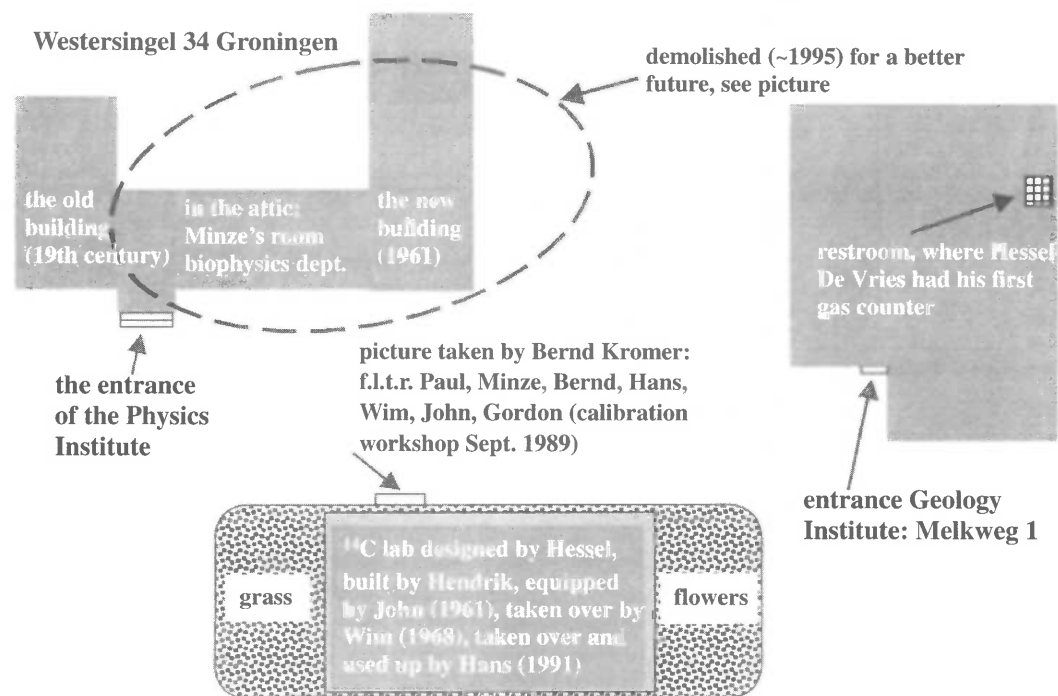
Westersingel 34 Groningen

demolished (~1995) for a better future, see picture

the old building (19th century)

in the attic: Minze's room biophysics dept.

the new building (1961)

restroom, where Hessel De Vries had his first gas counter

the entrance of the Physics Institute

picture taken by Bernd Kromer: f.l.t.r. Paul, Minze, Bernd, Hans, Wim, John, Gordon (calibration workshop Sept. 1989)

entrance Geology Institute: Melkweg 1

grass

$^{14}C$ lab designed by Hessel, built by Hendrik, equipped by John (1961), taken over by Wim (1968), taken over and used up by Hans (1991)

flowers